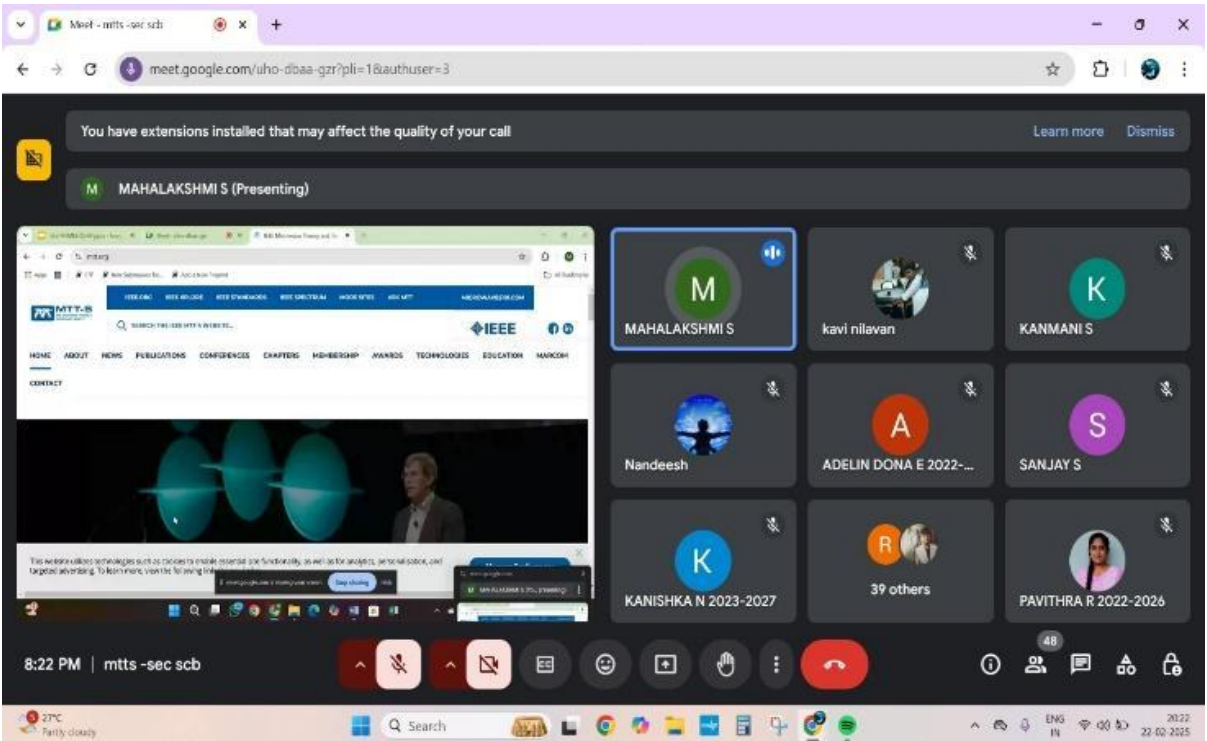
Meet - mtts -sec scb

meet.google.com/uho-dbaa-gzr?pli=1&authuser=3

You have extensions installed that may affect the quality of your call

Learn more Dismiss

M MAHALAKSHMI S (Presenting)

MTT-S

Q SEARCH THE IEEE MTT-S WEBSITE...

IEEE

HOME ABOUT NEWS PUBLICATIONS CONFERENCES CHAPTERS MEMBERSHIP AWARDS TECHNOLOGIES EDUCATION MARCOM

CONTACT

This website utilizes technologies such as cookies to enable essential site functionality, as well as for analytics, personalization, and targeted advertising. To learn more, view the following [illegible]

Stop sharing Hide

M

MAHALAKSHMI S

kavi nilavan

K

KANMANI S

Nandeesh

A

ADELIN DONA E 2022-...

S

SANJAY S

K

KANISHKA N 2023-2027

R

39 others

PAVITHRA R 2022-2026

8:22 PM | mtts -sec scb

48

27°C
Partly cloudy

Search

ENG
IN

20:22
22-02-2025